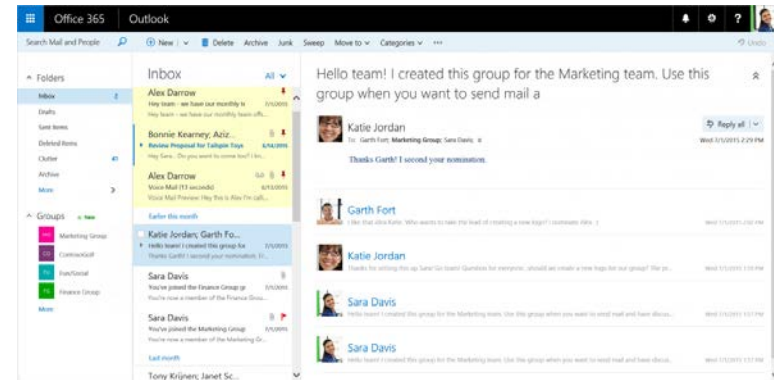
Office 365 Outlook

Search Mail and People

New | Delete Archive Junk Sweep Move to Categories ···

Undo

Folders

Inbox 2

Drafts

Sent Items

Deleted Items

Clutter 41

Archive

More

Groups + New

MG Marketing Group

CG ContosoGolf

FS Fun/Social

FG Finance Group

More

Inbox All

Alex Darrow
Hey team - we have our monthly tr 7/1/2015
Hey team - we have our monthly tr

Bonnie Kearney; Aziz...
Review Proposal for Tailspin Toys 6/4/2015
Hey Sara... Do you want to come too? I ko...

Alex Darrow
Voice Mail (11 seconds) 6/11/2015
Voice Mail (11 seconds) - Hey this is Alex I'm callin

Earlier this month

Katie Jordan; Garth Fo...
Hello team! I created this group for 7/1/2015
Thanks Garth! I second your nomination. Fi...

Sara Davis
You've joined the Finance Group 7/1/2015
You're now a member of the Finance Group

Sara Davis
You've joined the Marketing Group 7/1/2015
You're now a member of the Marketing Group

Last month

Tony Krijnen; Janet Sc...

Hello team! I created this group for the Marketing team. Use this group when you want to send mail a

Katie Jordan
To: Garth Fort; Marketing Group; Sara Davis;

Reply all

Wed 7/1/2015 2:29 PM

Thanks Garth! I second your nomination.

Garth Fort
I like that idea Katie. Who wants to take the lead of creating a new logo? I nominate Alex :) Wed 7/1/2015

Katie Jordan
Thanks for setting this up Sara! Go team! Question for everyone.. should we create a new logo for our group? The pr... Wed 7/1/2015

Sara Davis
Hello team! I created this group for the Marketing team. Use this group when you want to send mail and have discus... Wed 7/1/2015

Sara Davis
Hello team! I created this group for the Marketing team. Use this group when you want to send mail and have discus... Wed 7/1/2015